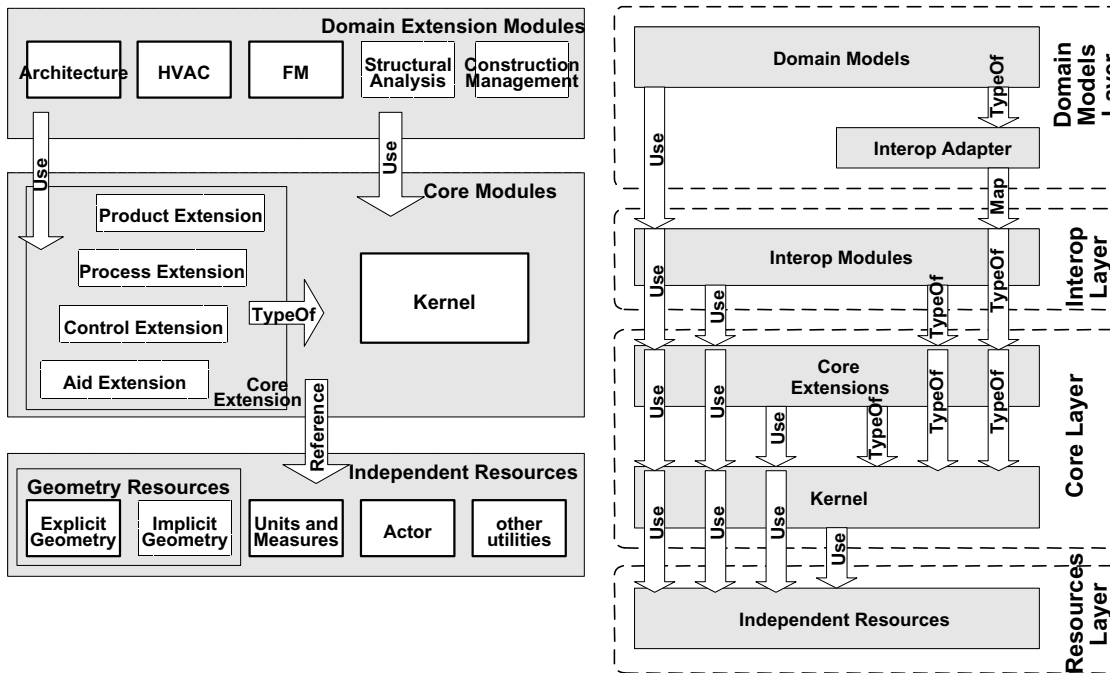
Domain Extension Modules

Architecture

HVAC

FM

Structural Analysis

Construction Management

Use

Use

Core Modules

Product Extension

Process Extension

Control Extension

Aid Extension

Core Extension

TypeOf

Kernel

Reference

Independent Resources

Geometry Resources

Explicit Geometry

Implicit Geometry

Units and Measures

Actor

other utilities

Domain Models

TypeOf

Use

Interop Adapter

Domain Models Layer

Map

Interop Modules

Use

Use

TypeOf

TypeOf

Interop Layer

Core Extensions

Use

Use

Use

TypeOf

TypeOf

TypeOf

Core Layer

Kernel

Use

Use

Use

Use

Independent Resources

Resources Layer